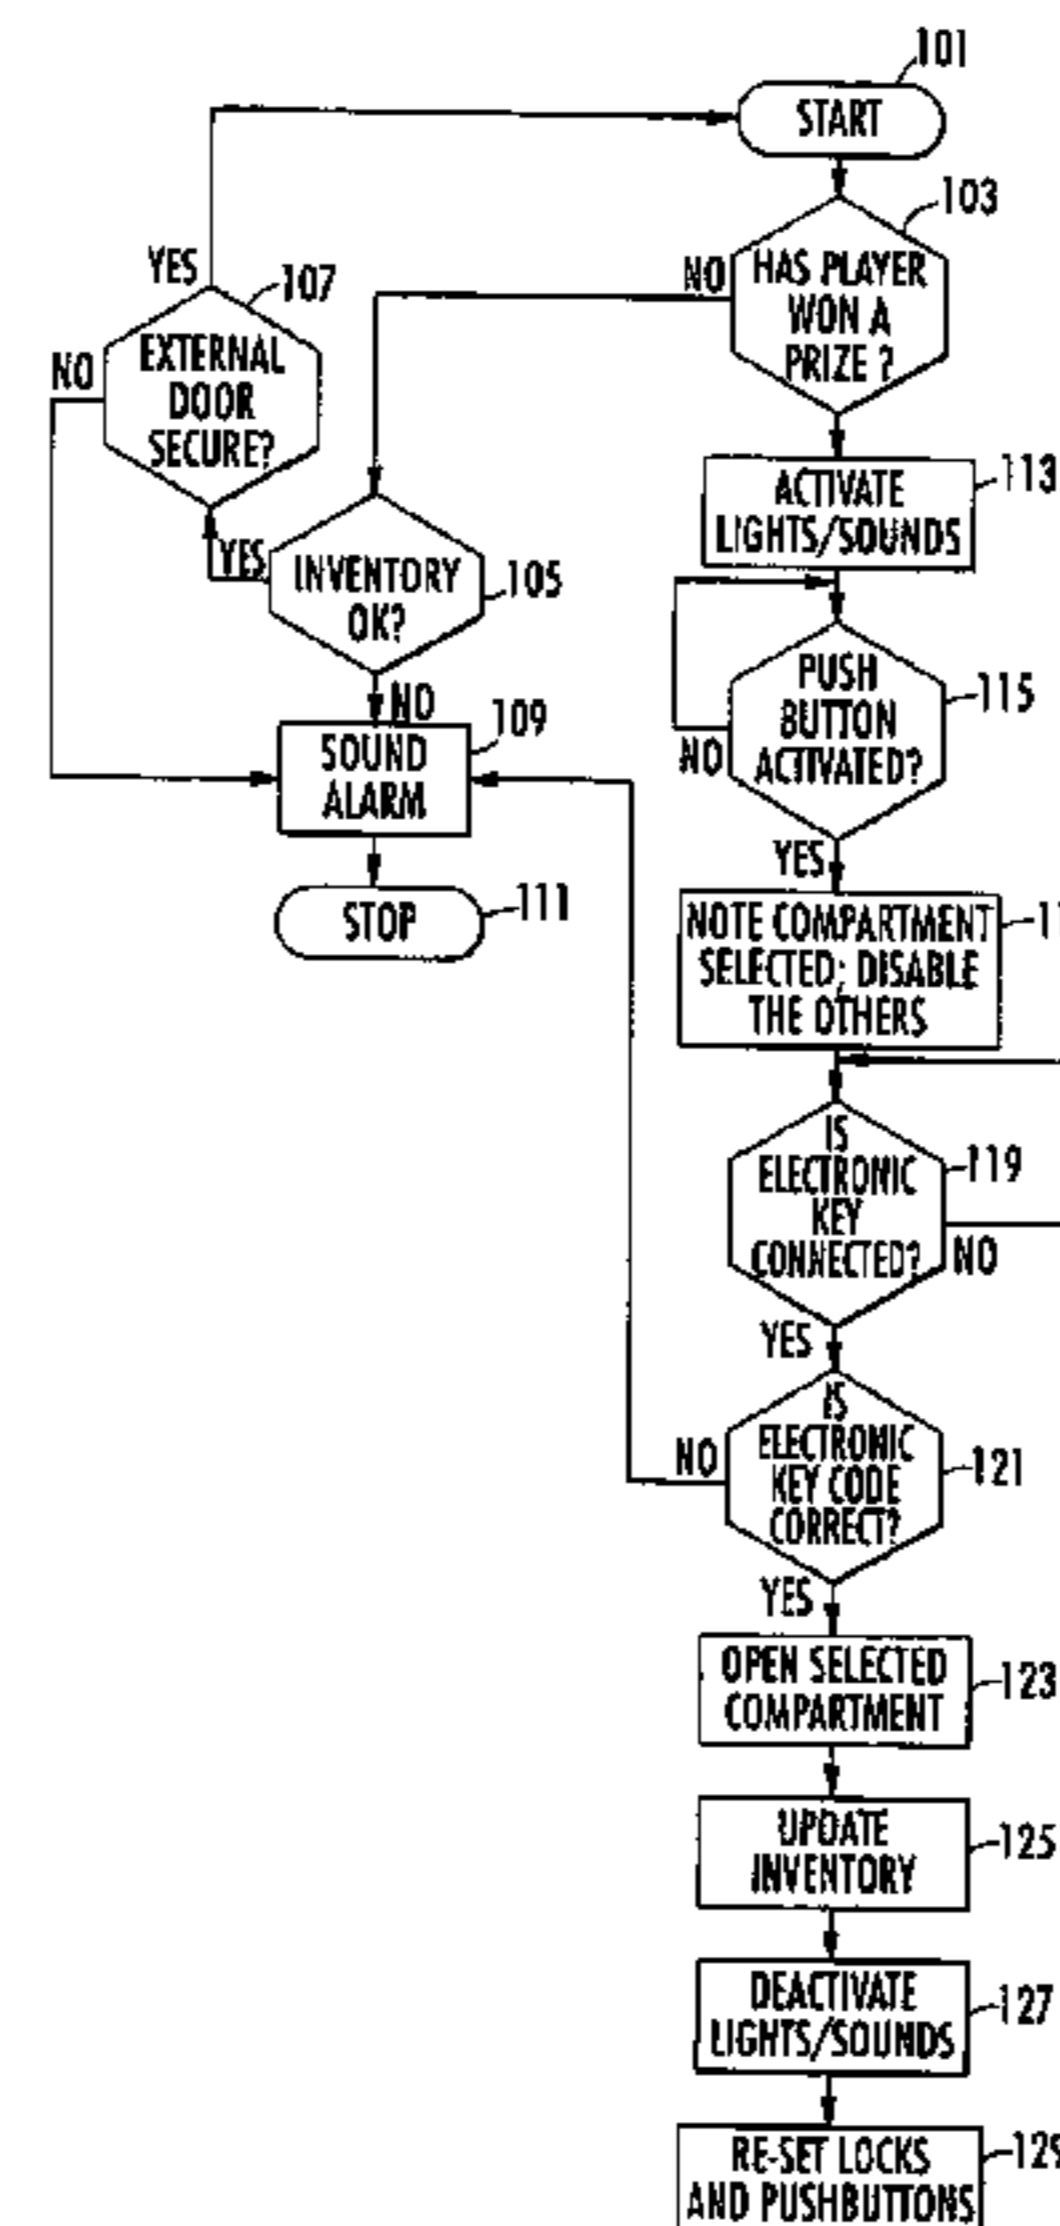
101
START
103
HAS PLAYER WON A PRIZE ?
NO
YES
107
EXTERNAL DOOR SECURE?
NO
YES
INVENTORY OK?
105
NO
109
SOUND ALARM
STOP
111
ACTIVATE LIGHTS/SOUNDS
113
PUSH BUTTON ACTIVATED?
115
NO
YES
NOTE COMPARTMENT SELECTED; DISABLE THE OTHERS
11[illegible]
IS ELECTRONIC KEY CONNECTED?
119
NO
YES
IS ELECTRONIC KEY CODE CORRECT?
121
NO
YES
OPEN SELECTED COMPARTMENT
123
UPDATE INVENTORY
125
DEACTIVATE LIGHTS/SOUNDS
127
RE-SET LOCKS AND PUSHBUTTONS
129